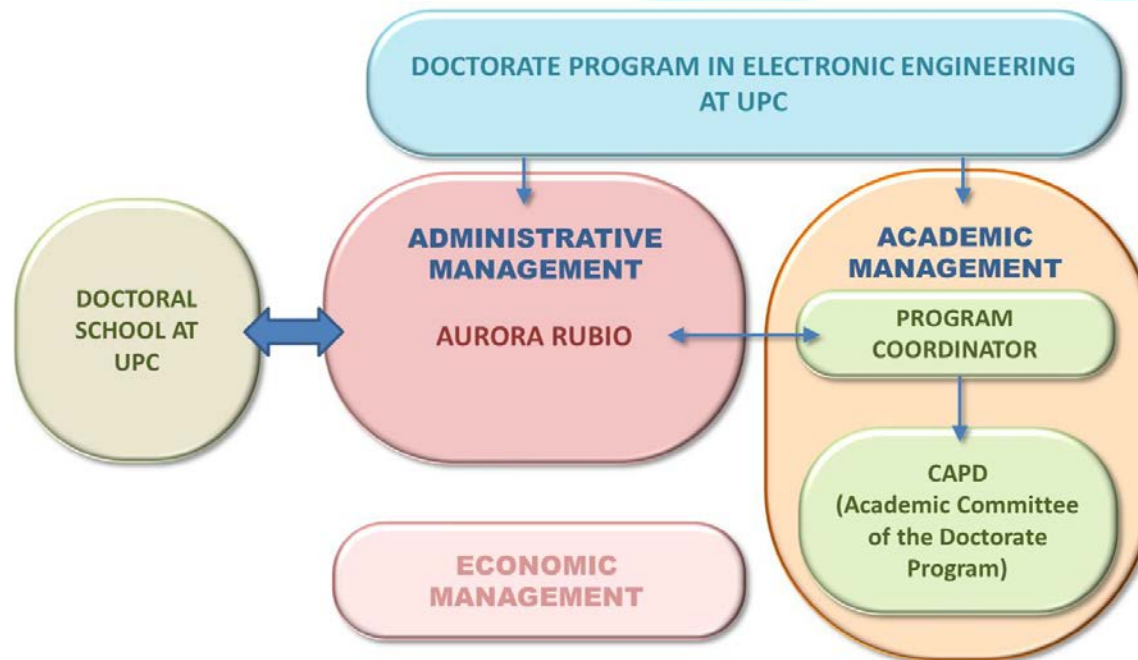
DOCTORATE PROGRAM IN ELECTRONIC ENGINEERING AT UPC

DOCTORAL SCHOOL AT UPC

ADMINISTRATIVE MANAGEMENT

AURORA RUBIO

ACADEMIC MANAGEMENT

PROGRAM COORDINATOR

CAPD (Academic Committee of the Doctorate Program)

ECONOMIC MANAGEMENT